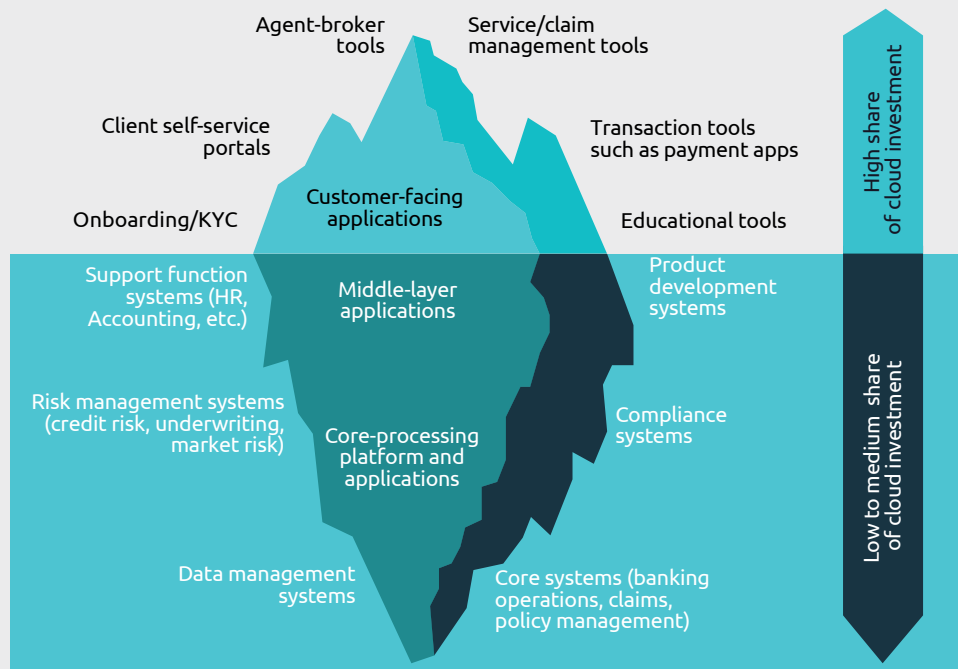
Agent-broker tools

Service/claim management tools

Client self-service portals

Transaction tools such as payment apps

Customer-facing applications

Onboarding/KYC

Educational tools

High share of cloud investment

Support function systems (HR, Accounting, etc.)

Middle-layer applications

Product development systems

Risk management systems (credit risk, underwriting, market risk)

Core-processing platform and applications

Compliance systems

Low to medium share of cloud investment

Data management systems

Core systems (banking operations, claims, policy management)